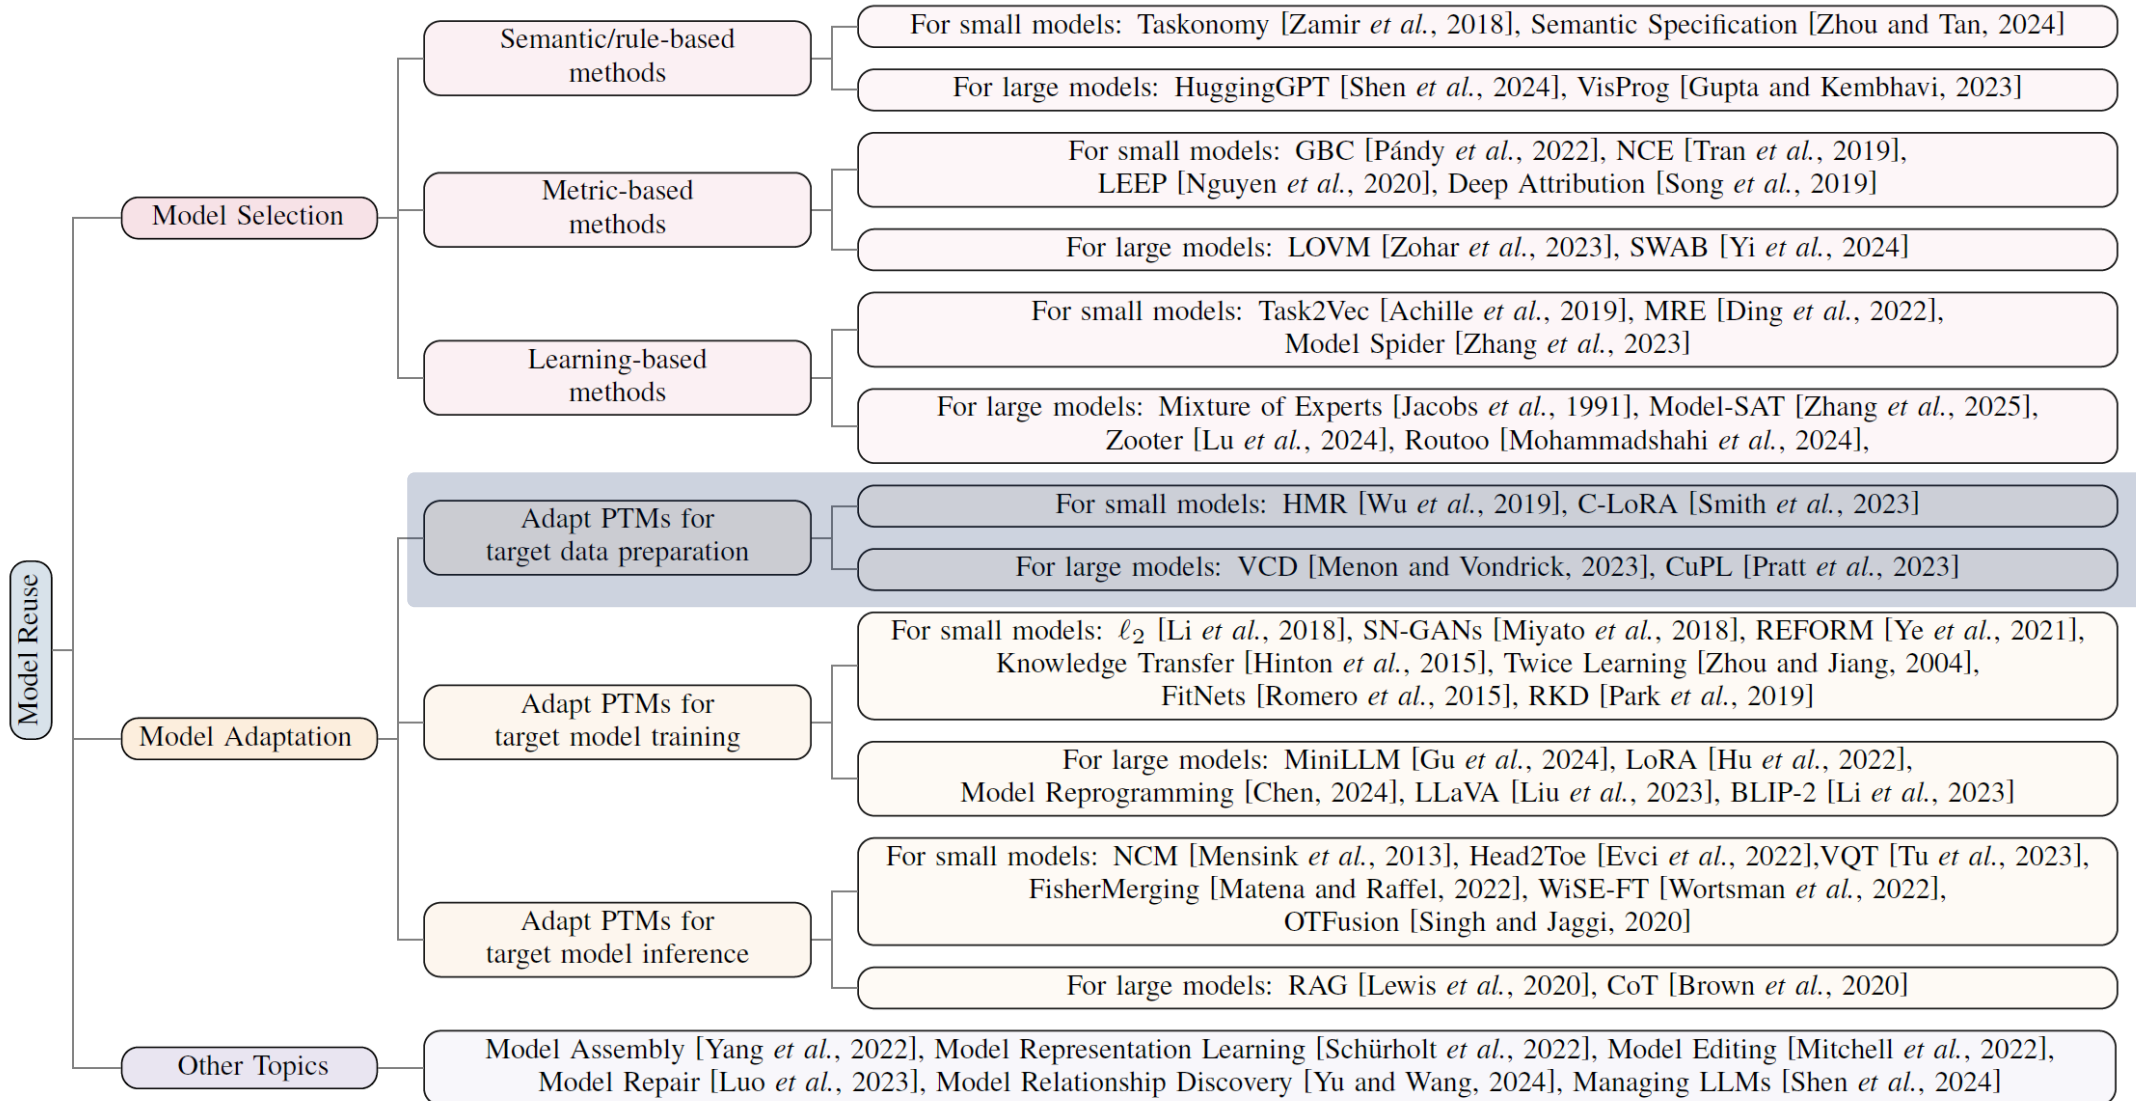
Model Reuse

Model Selection

Semantic/rule-based methods

For small models: Taskonomy [Zamir et al., 2018], Semantic Specification [Zhou and Tan, 2024]

For large models: HuggingGPT [Shen et al., 2024], VisProg [Gupta and Kembhavi, 2023]

Metric-based methods

For small models: GBC [Pándy et al., 2022], NCE [Tran et al., 2019], LEEP [Nguyen et al., 2020], Deep Attribution [Song et al., 2019]

For large models: LOVM [Zohar et al., 2023], SWAB [Yi et al., 2024]

Learning-based methods

For small models: Task2Vec [Achille et al., 2019], MRE [Ding et al., 2022], Model Spider [Zhang et al., 2023]

For large models: Mixture of Experts [Jacobs et al., 1991], Model-SAT [Zhang et al., 2025], Zooter [Lu et al., 2024], Routoo [Mohammadshahi et al., 2024],

Model Adaptation

Adapt PTMs for target data preparation

For small models: HMR [Wu et al., 2019], C-LoRA [Smith et al., 2023]

For large models: VCD [Menon and Vondrick, 2023], CuPL [Pratt et al., 2023]

Adapt PTMs for target model training

For small models: $\ell_2$ [Li et al., 2018], SN-GANs [Miyato et al., 2018], REFORM [Ye et al., 2021], Knowledge Transfer [Hinton et al., 2015], Twice Learning [Zhou and Jiang, 2004], FitNets [Romero et al., 2015], RKD [Park et al., 2019]

For large models: MiniLLM [Gu et al., 2024], LoRA [Hu et al., 2022], Model Reprogramming [Chen, 2024], LLaVA [Liu et al., 2023], BLIP-2 [Li et al., 2023]

Adapt PTMs for target model inference

For small models: NCM [Mensink et al., 2013], Head2Toe [Evci et al., 2022],VQT [Tu et al., 2023], FisherMerging [Matena and Raffel, 2022], WiSE-FT [Wortsman et al., 2022], OTFusion [Singh and Jaggi, 2020]

For large models: RAG [Lewis et al., 2020], CoT [Brown et al., 2020]

Other Topics

Model Assembly [Yang et al., 2022], Model Representation Learning [Schürholt et al., 2022], Model Editing [Mitchell et al., 2022], Model Repair [Luo et al., 2023], Model Relationship Discovery [Yu and Wang, 2024], Managing LLMs [Shen et al., 2024]